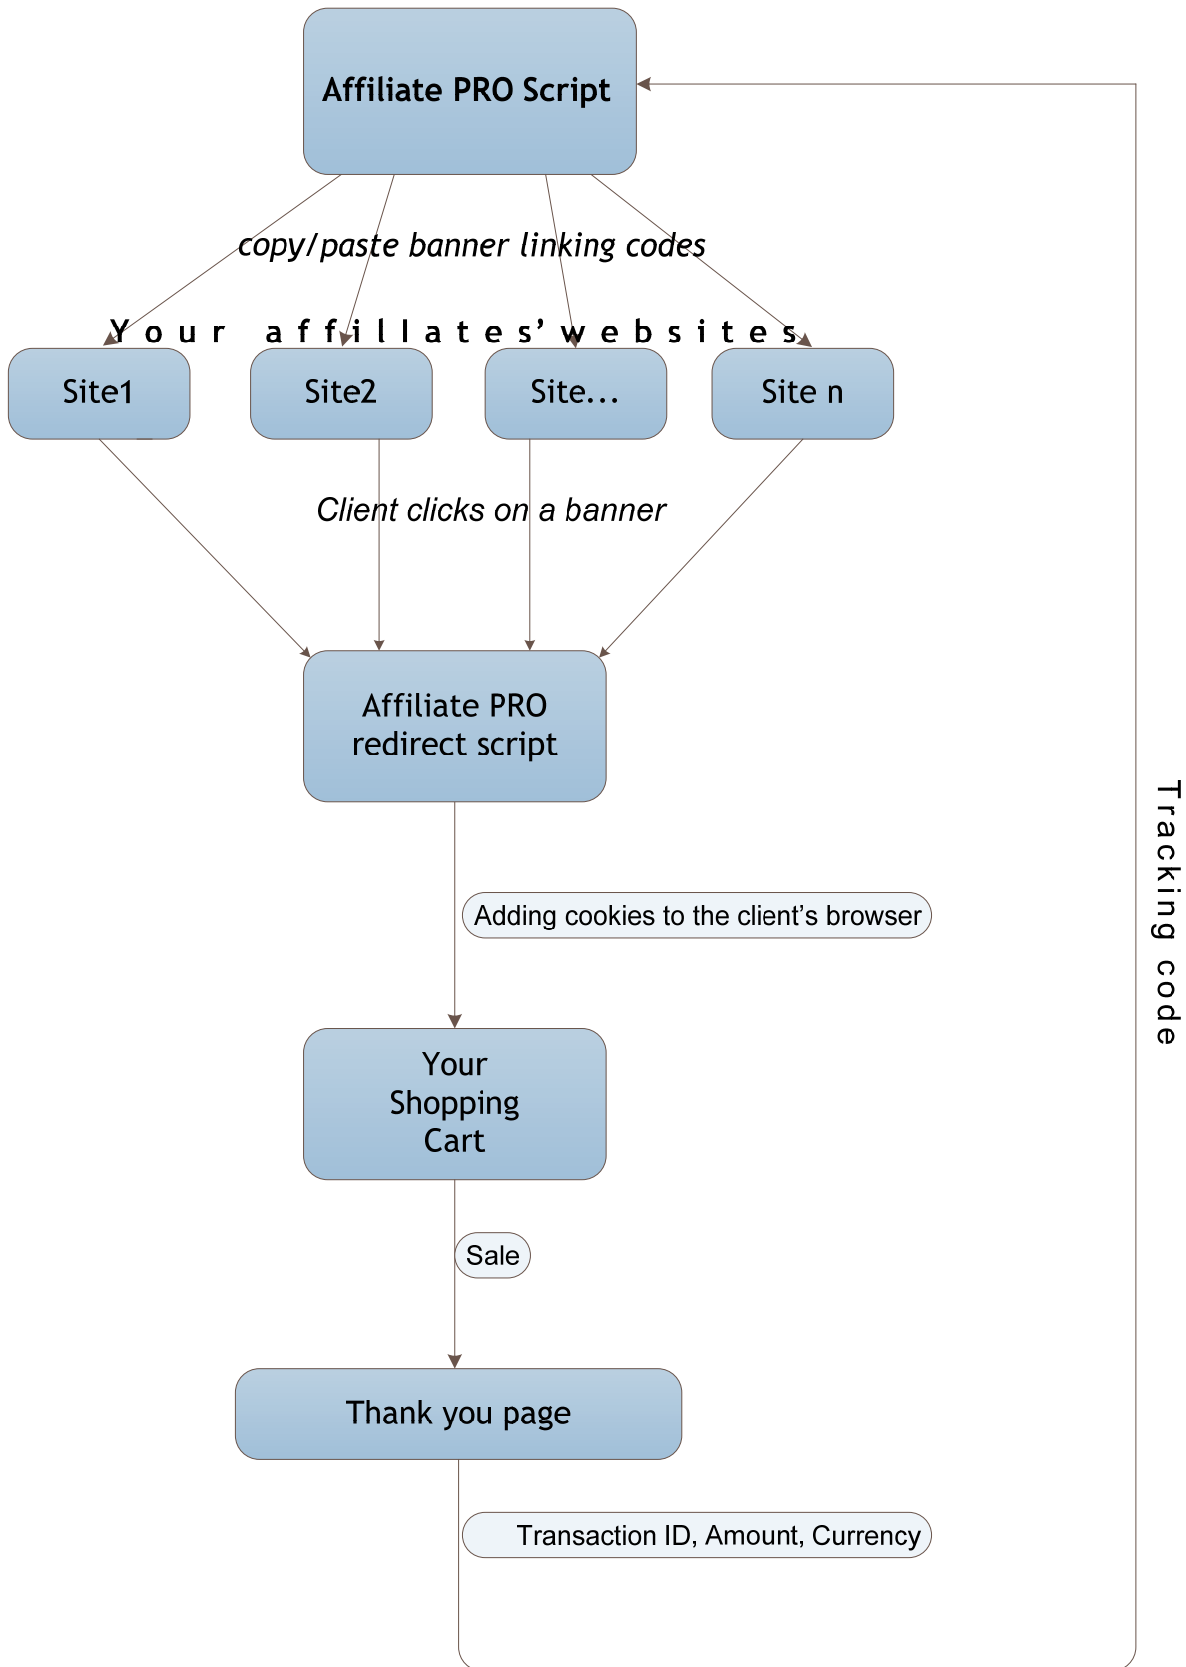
Affiliate PRO Script

copy/paste banner linking codes

Your affillates' websites

Site1

Site2

Site...

Site n

Client clicks on a banner

Affiliate PRO redirect script

Adding cookies to the client's browser

Your Shopping Cart

Sale

Thank you page

Transaction ID, Amount, Currency

Tracking code